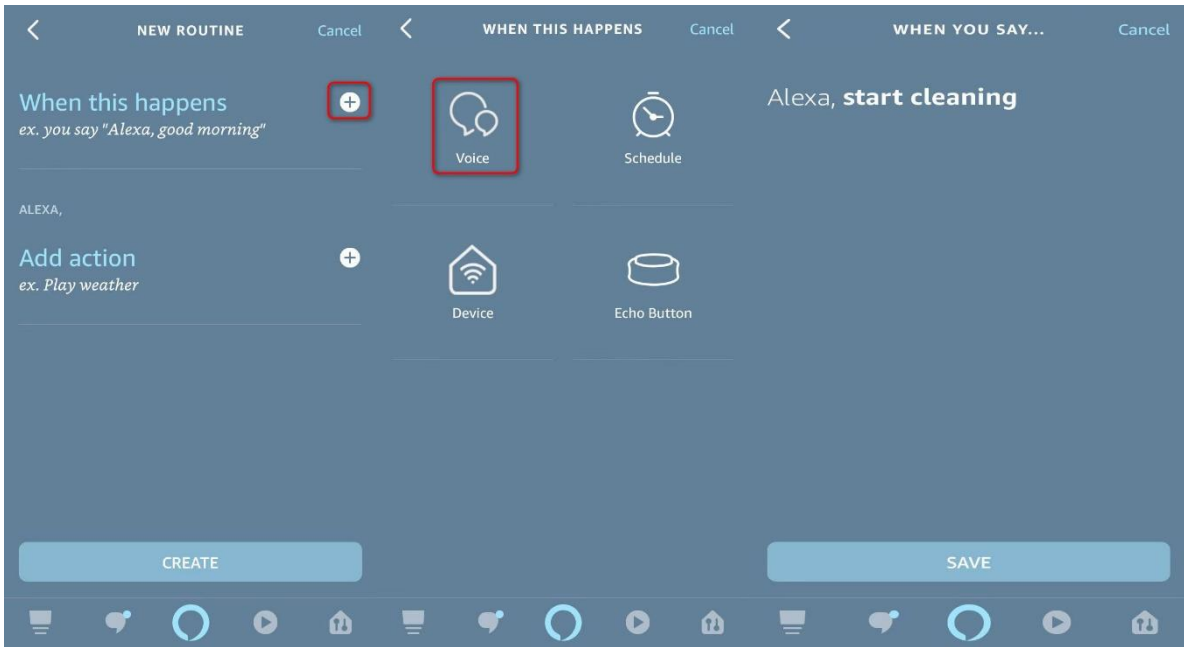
NEW ROUTINE Cancel

When this happens
ex. you say "Alexa, good morning"

ALEXA,

Add action
ex. Play weather

CREATE

WHEN THIS HAPPENS Cancel

Voice

Schedule

Device

Echo Button

WHEN YOU SAY... Cancel

Alexa, **start cleaning**

SAVE